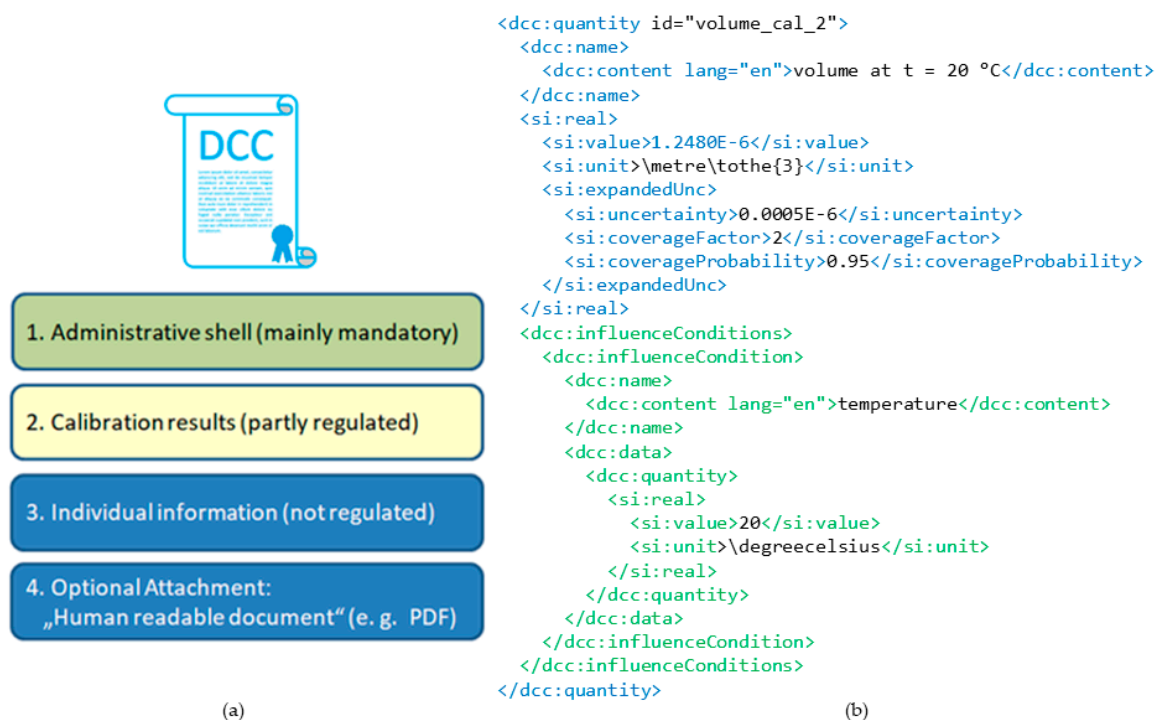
DCC

1. Administrative shell (mainly mandatory)

2. Calibration results (partly regulated)

3. Individual information (not regulated)

4. Optional Attachment: „Human readable document“ (e. g. PDF)

(a)

<dcc:quantity id="volume_cal_2">
<dcc:name>
<dcc:content lang="en">volume at t = 20 °C</dcc:content>
</dcc:name>
<si:real>
<si:value>1.2480E-6</si:value>
<si:unit>\metre\tothe{3}</si:unit>
<si:expandedUnc>
<si:uncertainty>0.0005E-6</si:uncertainty>
<si:coverageFactor>2</si:coverageFactor>
<si:coverageProbability>0.95</si:coverageProbability>
</si:expandedUnc>
</si:real>
<dcc:influenceConditions>
<dcc:influenceCondition>
<dcc:name>
<dcc:content lang="en">temperature</dcc:content>
</dcc:name>
<dcc:data>
<dcc:quantity>
<si:real>
<si:value>20</si:value>
<si:unit>\degreecelsius</si:unit>
</si:real>
</dcc:quantity>
</dcc:data>
</dcc:influenceCondition>
</dcc:influenceConditions>
</dcc:quantity>

(b)